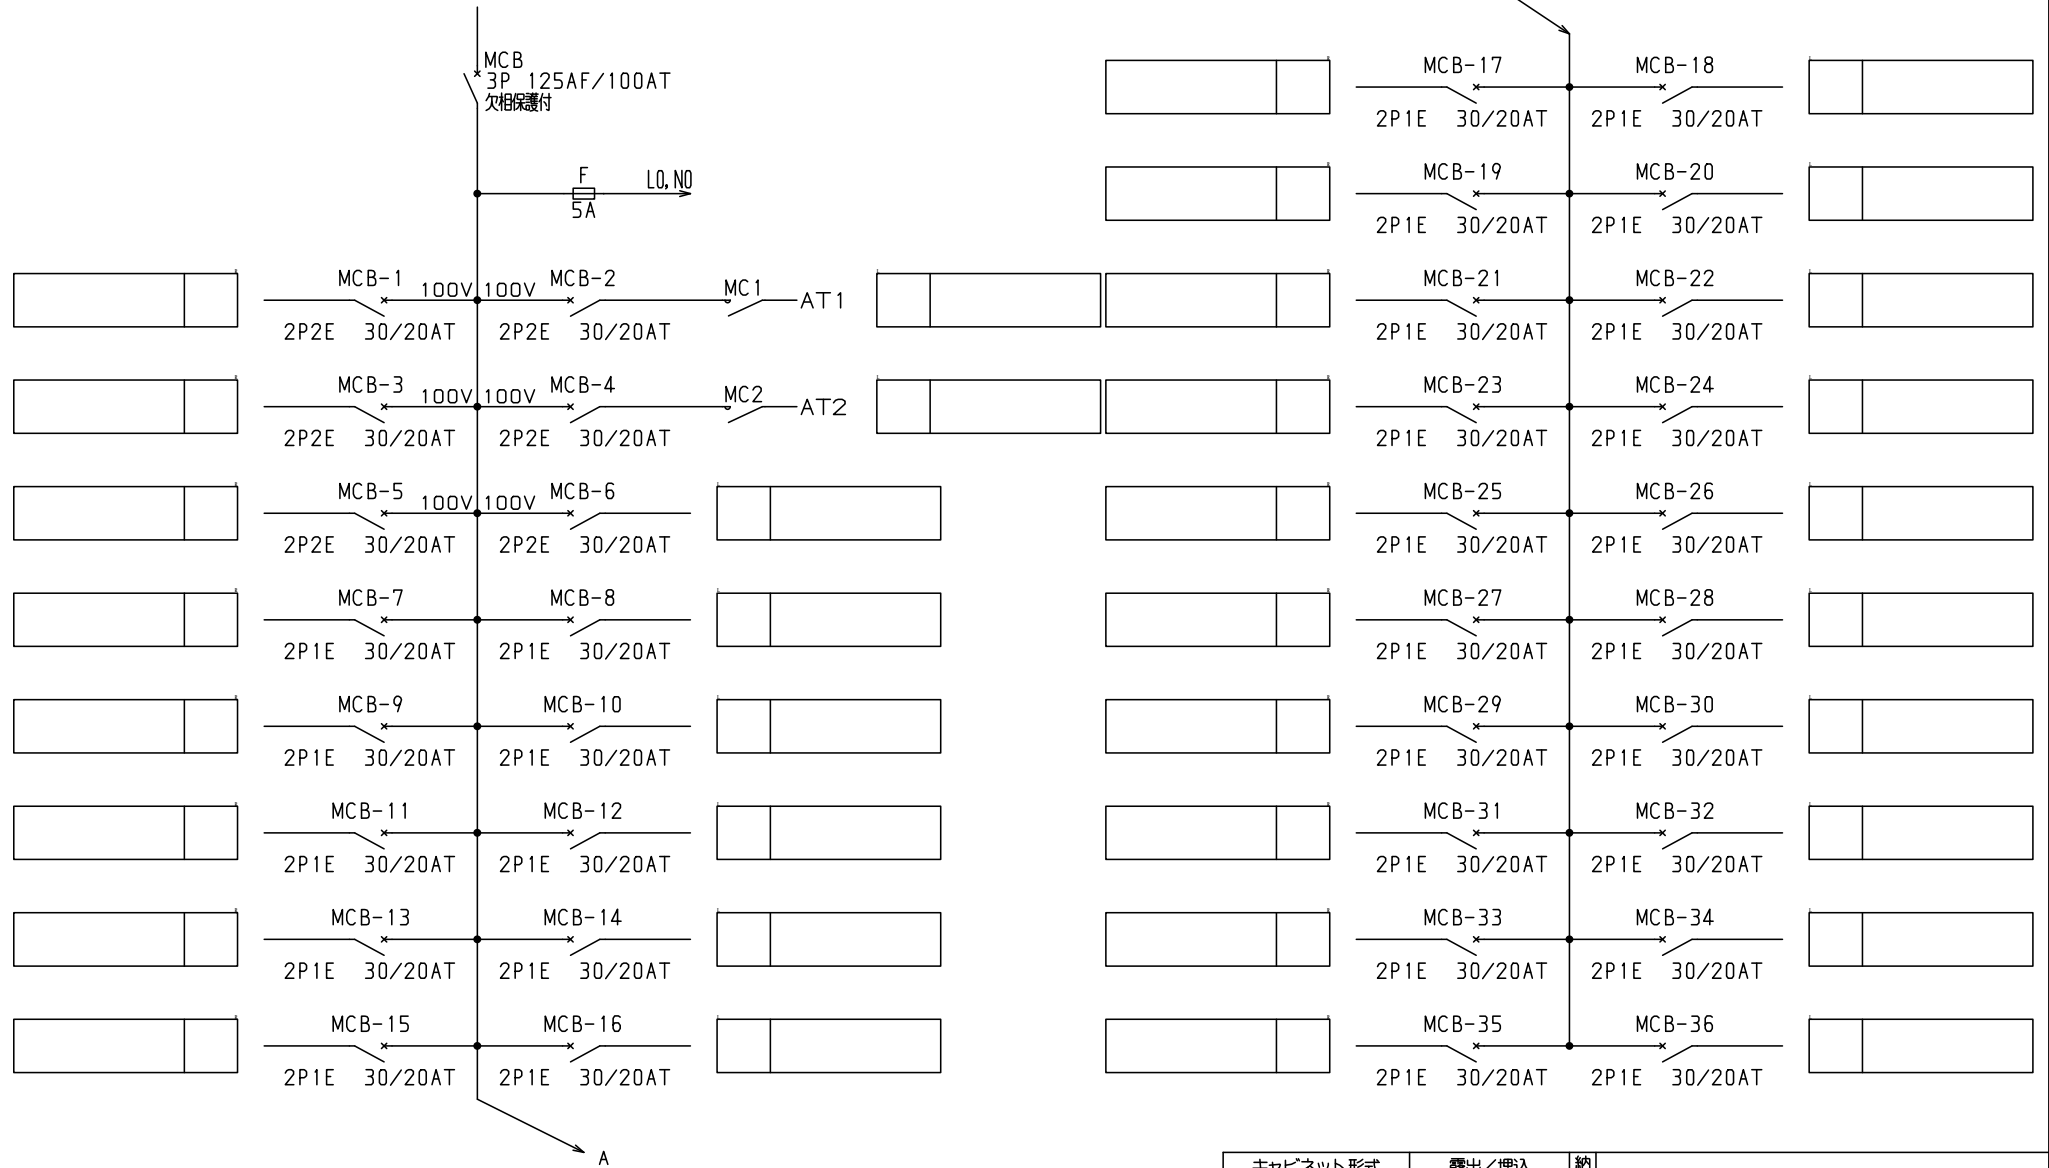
MCB
3P 125AF/100AT
欠相保護付

F
5A
LO,NO

MCB-1 100V 100V MCB-2 MC1 AT1
2P2E 30/20AT 2P2E 30/20AT

MCB-3 100V 100V MCB-4 MC2 AT2
2P2E 30/20AT 2P2E 30/20AT

MCB-5 100V 100V MCB-6
2P2E 30/20AT 2P2E 30/20AT

MCB-7 MCB-8
2P1E 30/20AT 2P1E 30/20AT

MCB-9 MCB-10
2P1E 30/20AT 2P1E 30/20AT

MCB-11 MCB-12
2P1E 30/20AT 2P1E 30/20AT

MCB-13 MCB-14
2P1E 30/20AT 2P1E 30/20AT

MCB-15 MCB-16
2P1E 30/20AT 2P1E 30/20AT

A

MCB-17 MCB-18
2P1E 30/20AT 2P1E 30/20AT

MCB-19 MCB-20
2P1E 30/20AT 2P1E 30/20AT

MCB-21 MCB-22
2P1E 30/20AT 2P1E 30/20AT

MCB-23 MCB-24
2P1E 30/20AT 2P1E 30/20AT

MCB-25 MCB-26
2P1E 30/20AT 2P1E 30/20AT

MCB-27 MCB-28
2P1E 30/20AT 2P1E 30/20AT

MCB-29 MCB-30
2P1E 30/20AT 2P1E 30/20AT

MCB-31 MCB-32
2P1E 30/20AT 2P1E 30/20AT

MCB-33 MCB-34
2P1E 30/20AT 2P1E 30/20AT

MCB-35 MCB-36
2P1E 30/20AT 2P1E 30/20AT

キャビネット形式 露出/埋込 納